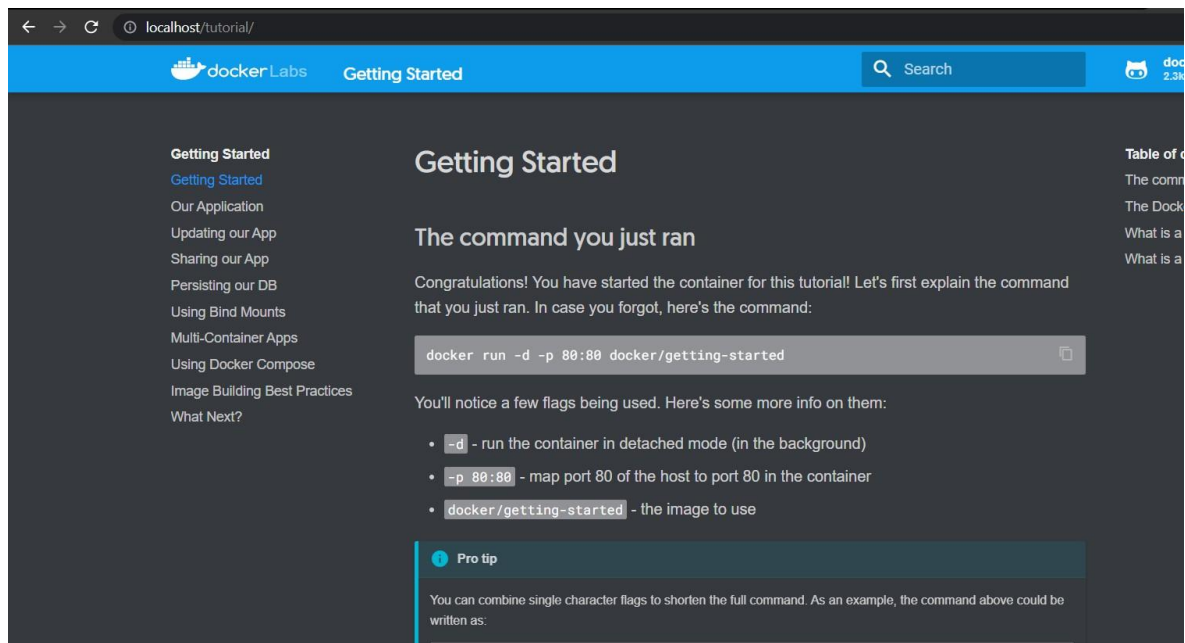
localhost/tutorial/

docker Labs Getting Started

Search

doc
2.3k

Getting Started
Getting Started
Our Application
Updating our App
Sharing our App
Persisting our DB
Using Bind Mounts
Multi-Container Apps
Using Docker Compose
Image Building Best Practices
What Next?

# Getting Started

## The command you just ran

Congratulations! You have started the container for this tutorial! Let's first explain the command that you just ran. In case you forgot, here's the command:

```
docker run -d -p 80:80 docker/getting-started
```

You'll notice a few flags being used. Here's some more info on them:

- `-d` - run the container in detached mode (in the background)
- `-p 80:80` - map port 80 of the host to port 80 in the container
- `docker/getting-started` - the image to use

Pro tip

You can combine single character flags to shorten the full command. As an example, the command above could be written as:

Table of c
The comm
The Dock
What is a
What is a